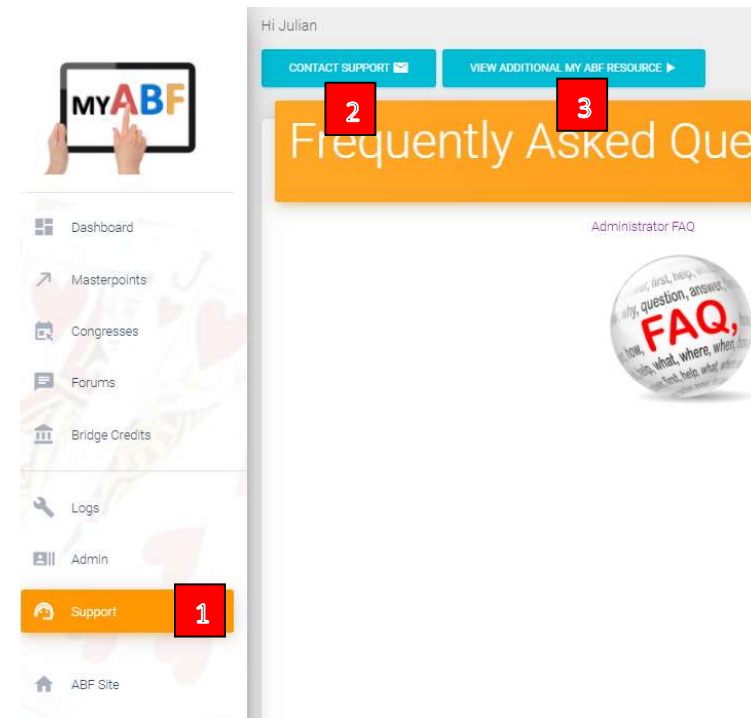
MYABF

Dashboard

Masterpoints

Congresses

Forums

Bridge Credits

Logs

Admin

Support

ABF Site

Hi Julian

CONTACT SUPPORT

VIEW ADDITIONAL MY ABF RESOURCE ▶

1

2

3

Frequently Asked Que

Administrator FAQ

first, help, why, question, answer, FAQ, how, what, where, when, help, first, help, what